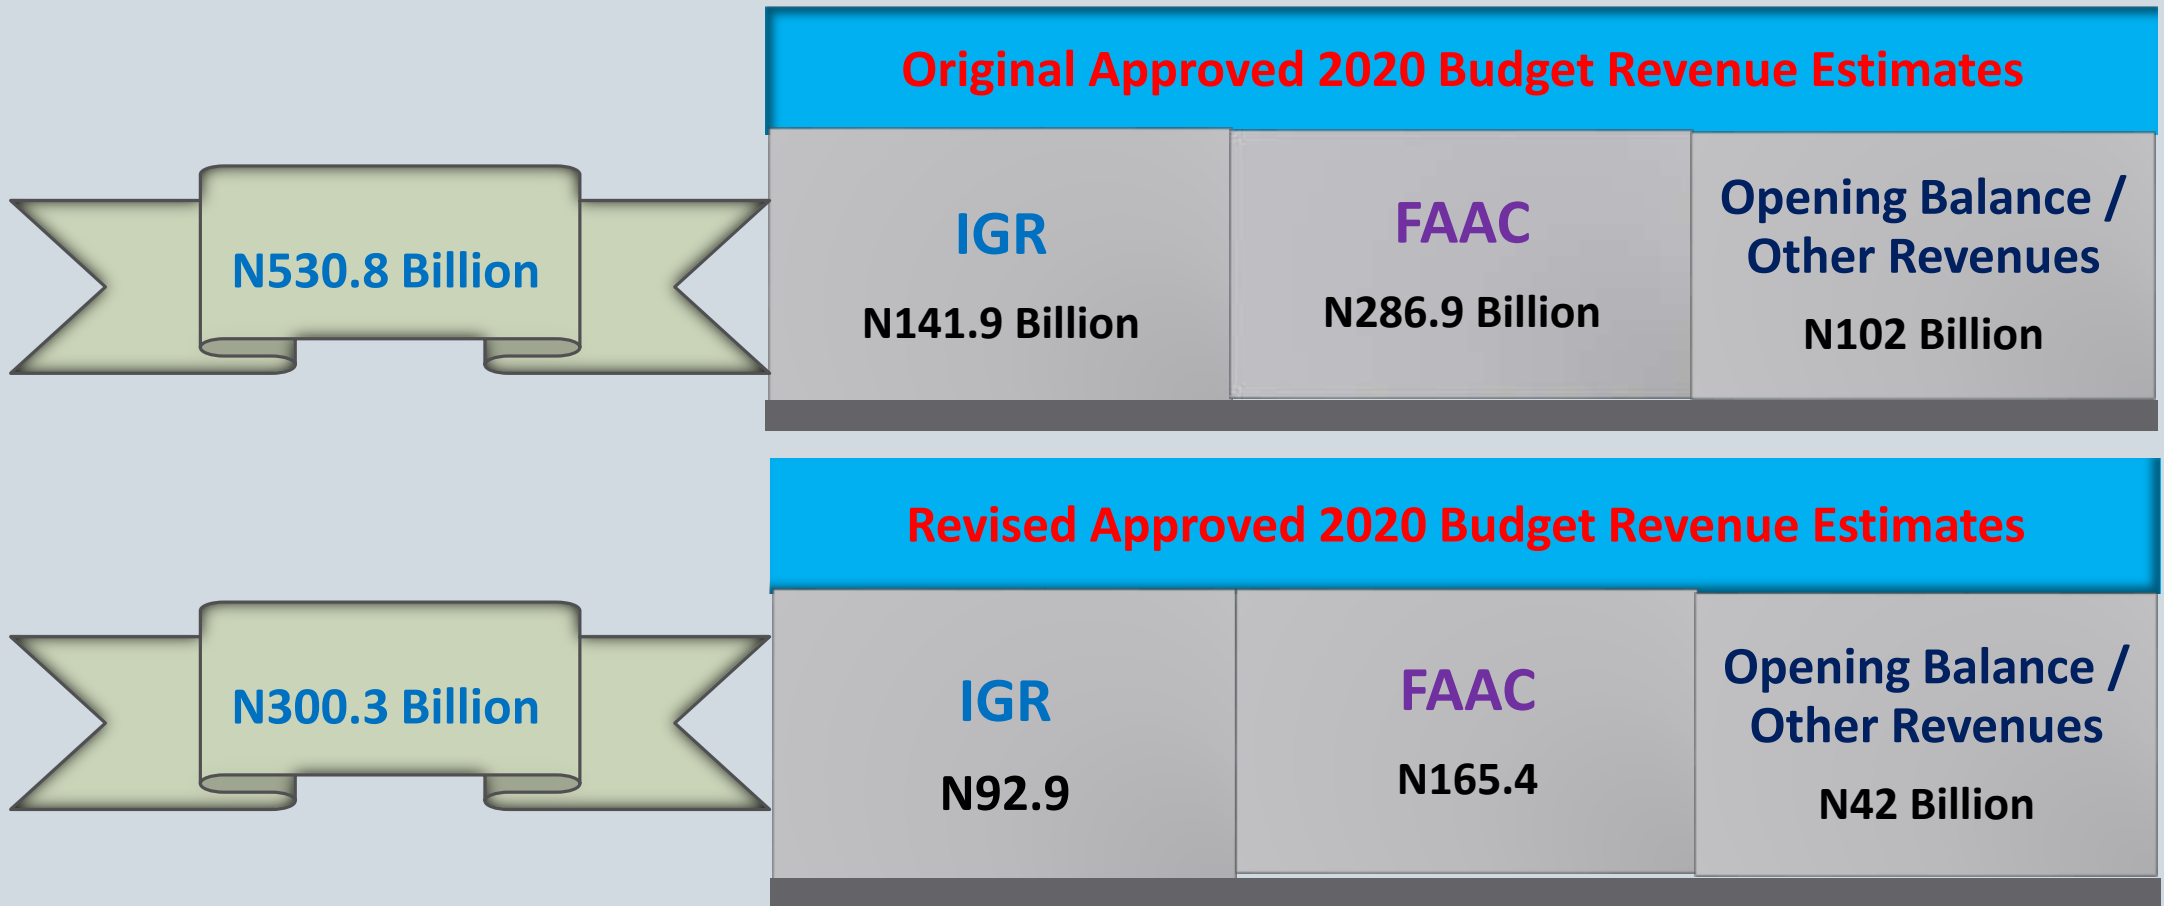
N530.8 Billion

Original Approved 2020 Budget Revenue Estimates

IGR
N141.9 Billion

FAAC
N286.9 Billion

Opening Balance / Other Revenues
N102 Billion

N300.3 Billion

Revised Approved 2020 Budget Revenue Estimates

IGR
N92.9

FAAC
N165.4

Opening Balance / Other Revenues
N42 Billion